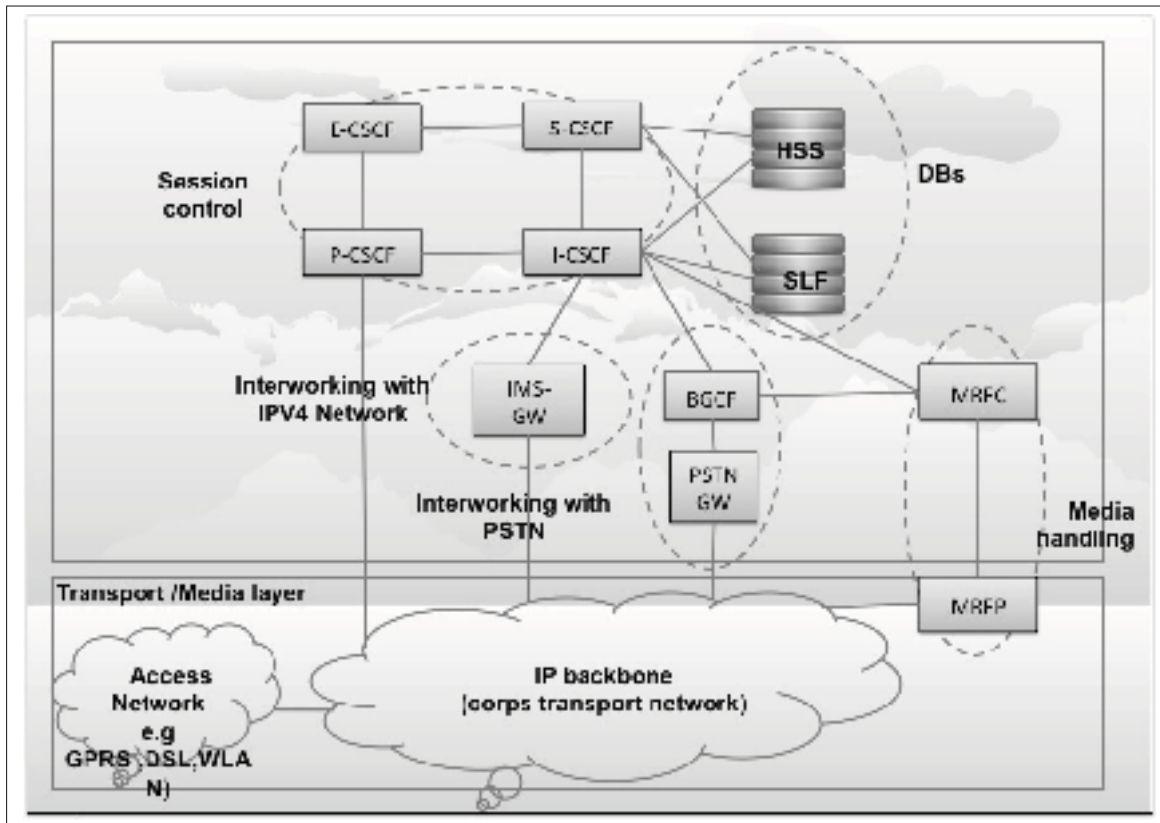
E-CSCF
S-CSCF
HSS
Session control
DBs
P-CSCF
I-CSCF
SLF
Interworking with IPV4 Network
IMS-GW
BGCF
MRFC
PSTN GW
Interworking with PSTN
Media handling
Transport /Media layer
MRFP
Access Network e.g GPRS ,DSL,WLAN)
IP backbone (corps transport network)